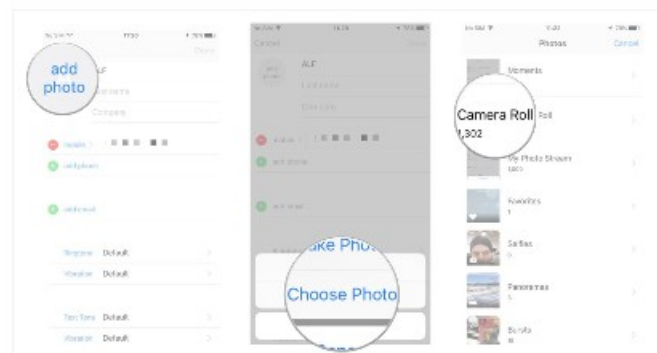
add photo

ALF

Company

Ringtone Default

Vibration Default

Text Tone Default

Vibration Default

Cancel

ALF

ake Pho

Choose Photo

Photos

Cancel

Moments

Camera Roll

1,302

My Photo Stream

Favorites

Selfies

Panoramas

Bursts